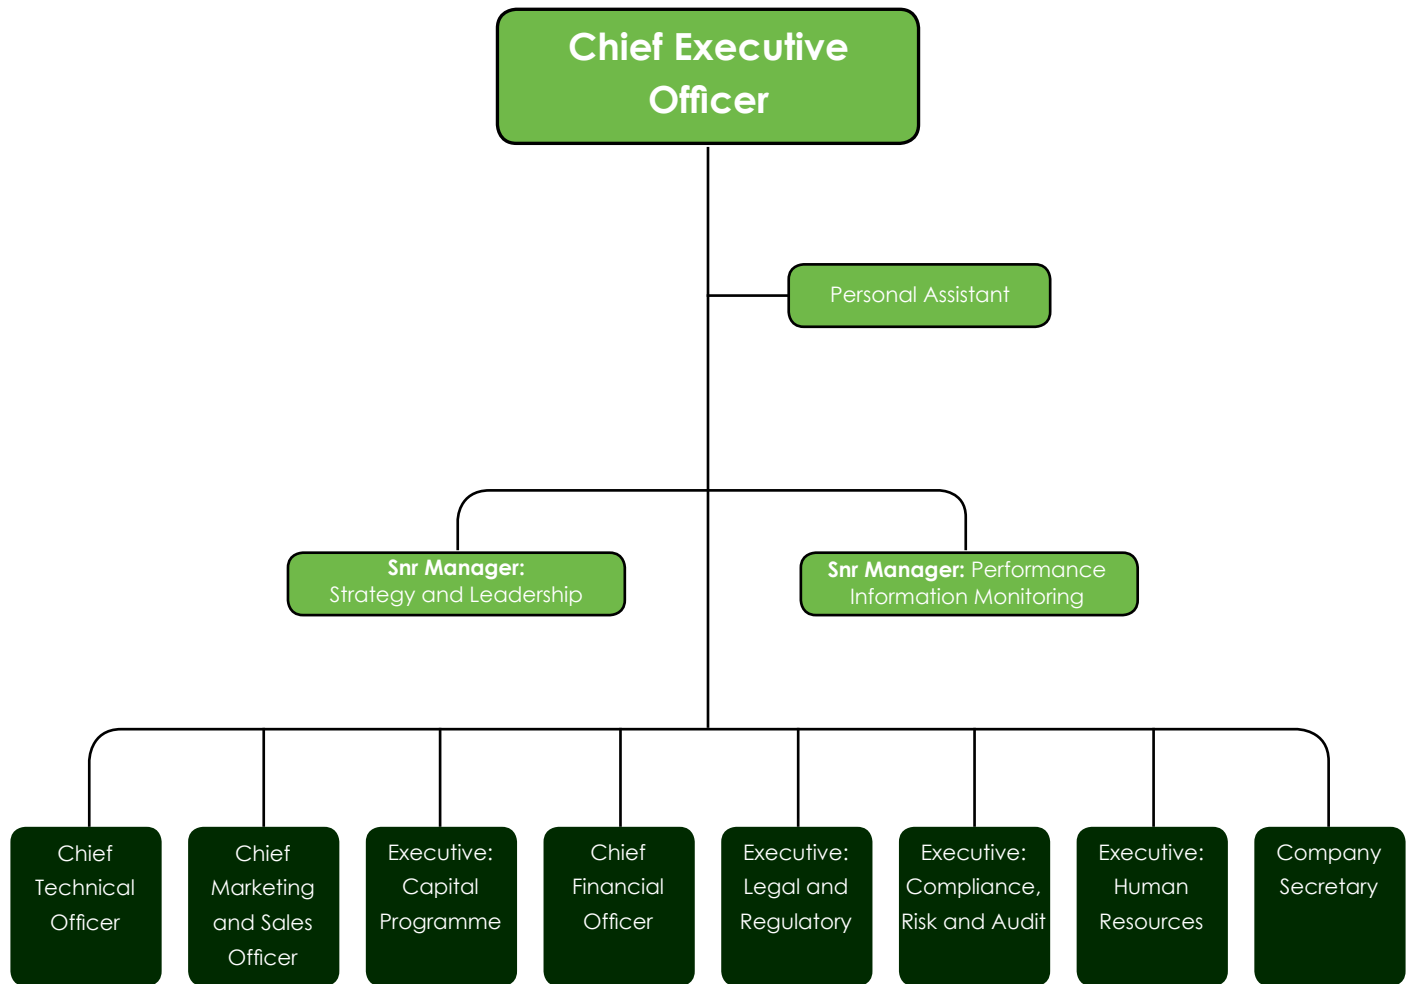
Chief Executive Officer

Personal Assistant

**Snr Manager:** Strategy and Leadership

**Snr Manager:** Performance Information Monitoring

Chief Technical Officer

Chief Marketing and Sales Officer

Executive: Capital Programme

Chief Financial Officer

Executive: Legal and Regulatory

Executive: Compliance, Risk and Audit

Executive: Human Resources

Company Secretary